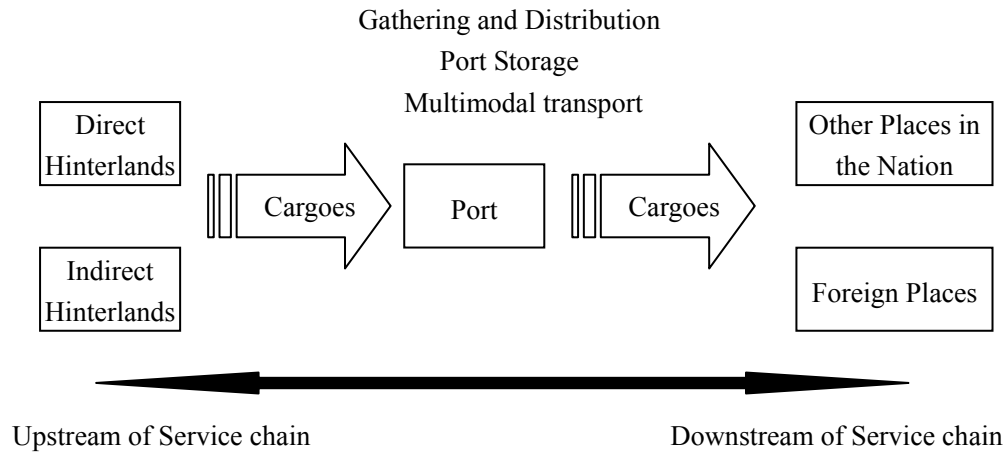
Gathering and Distribution
Port Storage
Multimodal transport

Direct Hinterlands

Indirect Hinterlands

Cargoes

Port

Cargoes

Other Places in the Nation

Foreign Places

Upstream of Service chain

Downstream of Service chain